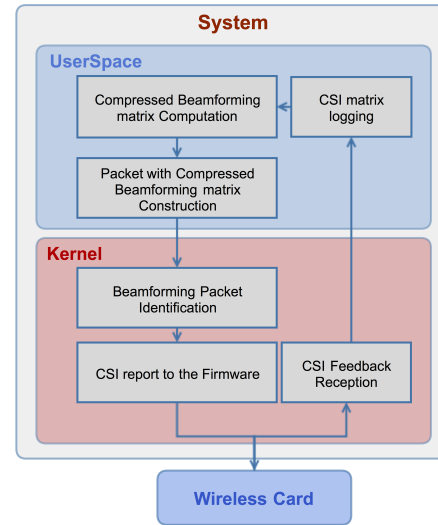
System

UserSpace

Compressed Beamforming matrix Computation

CSI matrix logging

Packet with Compressed Beamforming matrix Construction

Kernel

Beamforming Packet Identification

CSI report to the Firmware

CSI Feedback Reception

Wireless Card